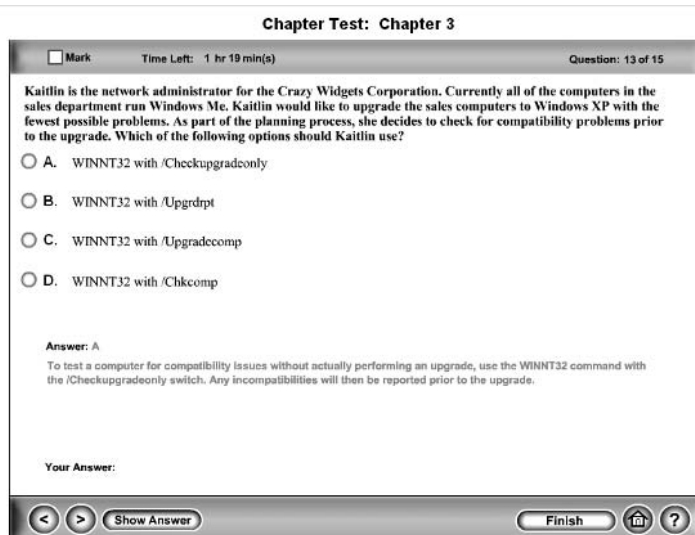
Chapter Test: Chapter 3

Mark Time Left: 1 hr 19 min(s) Question: 13 of 15

Kaitlin is the network administrator for the Crazy Widgets Corporation. Currently all of the computers in the sales department run Windows Me. Kaitlin would like to upgrade the sales computers to Windows XP with the fewest possible problems. As part of the planning process, she decides to check for compatibility problems prior to the upgrade. Which of the following options should Kaitlin use?

A. WINNT32 with /Checkupgradeonly

B. WINNT32 with /Upgrdrpt

C. WINNT32 with /Upgradecomp

D. WINNT32 with /Chkcomp

Answer: A

To test a computer for compatibility issues without actually performing an upgrade, use the WINNT32 command with the /Checkupgradeonly switch. Any incompatibilities will then be reported prior to the upgrade.

Your Answer:

Show Answer

Finish

?